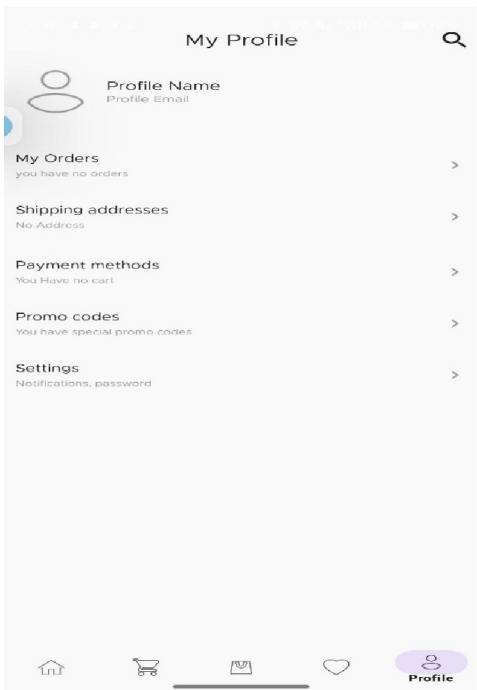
My Profile

Profile Name
Profile Email

My Orders
you have no orders
>

Shipping addresses
No Address
>

Payment methods
You Have no cart
>

Promo codes
You have special promo codes
>

Settings
Notifications, password
>

Profile